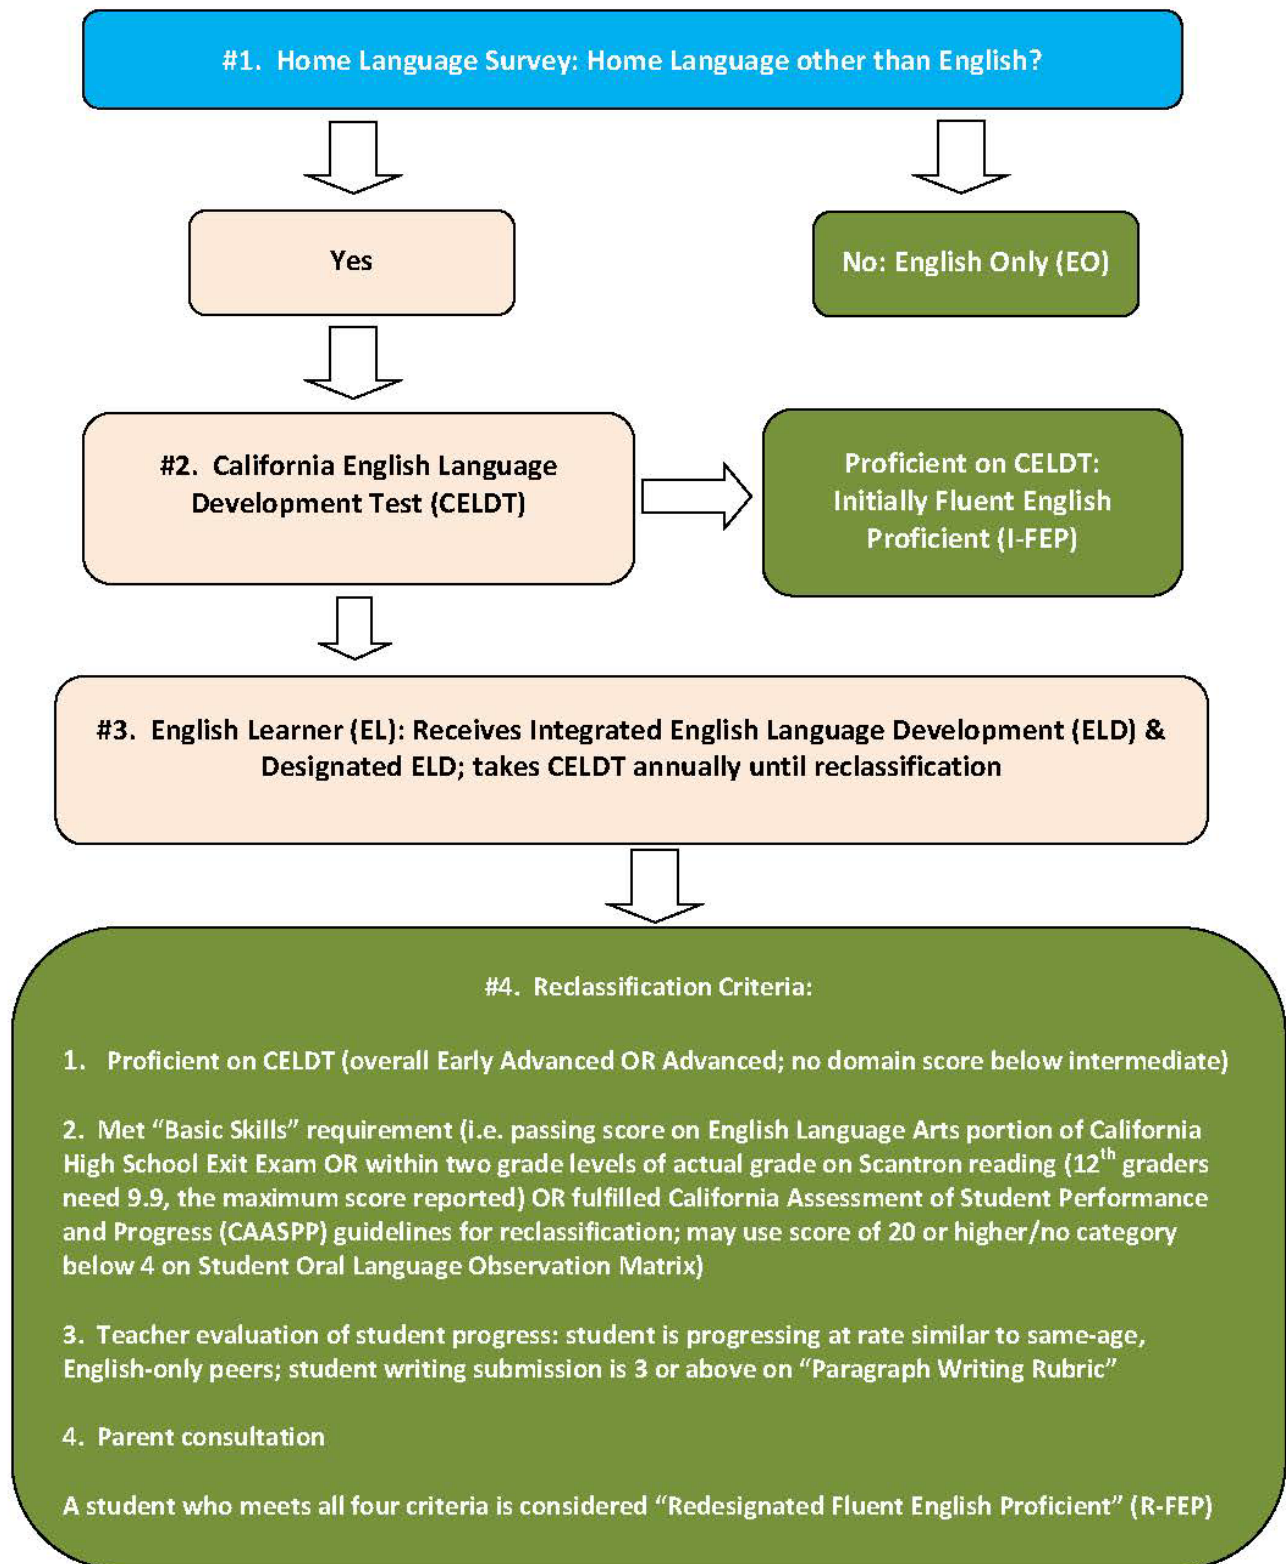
#1. Home Language Survey: Home Language other than English?

Yes

No: English Only (EO)

#2. California English Language Development Test (CELDT)

Proficient on CELDT: Initially Fluent English Proficient (I-FEP)

#3. English Learner (EL): Receives Integrated English Language Development (ELD) & Designated ELD; takes CELDT annually until reclassification

#4. Reclassification Criteria:

1. Proficient on CELDT (overall Early Advanced OR Advanced; no domain score below intermediate)

2. Met "Basic Skills" requirement (i.e. passing score on English Language Arts portion of California High School Exit Exam OR within two grade levels of actual grade on Scantron reading ($12^{th}$ graders need 9.9, the maximum score reported) OR fulfilled California Assessment of Student Performance and Progress (CAASPP) guidelines for reclassification; may use score of 20 or higher/no category below 4 on Student Oral Language Observation Matrix)

3. Teacher evaluation of student progress: student is progressing at rate similar to same-age, English-only peers; student writing submission is 3 or above on "Paragraph Writing Rubric"

4. Parent consultation

A student who meets all four criteria is considered "Redesignated Fluent English Proficient" (R-FEP)